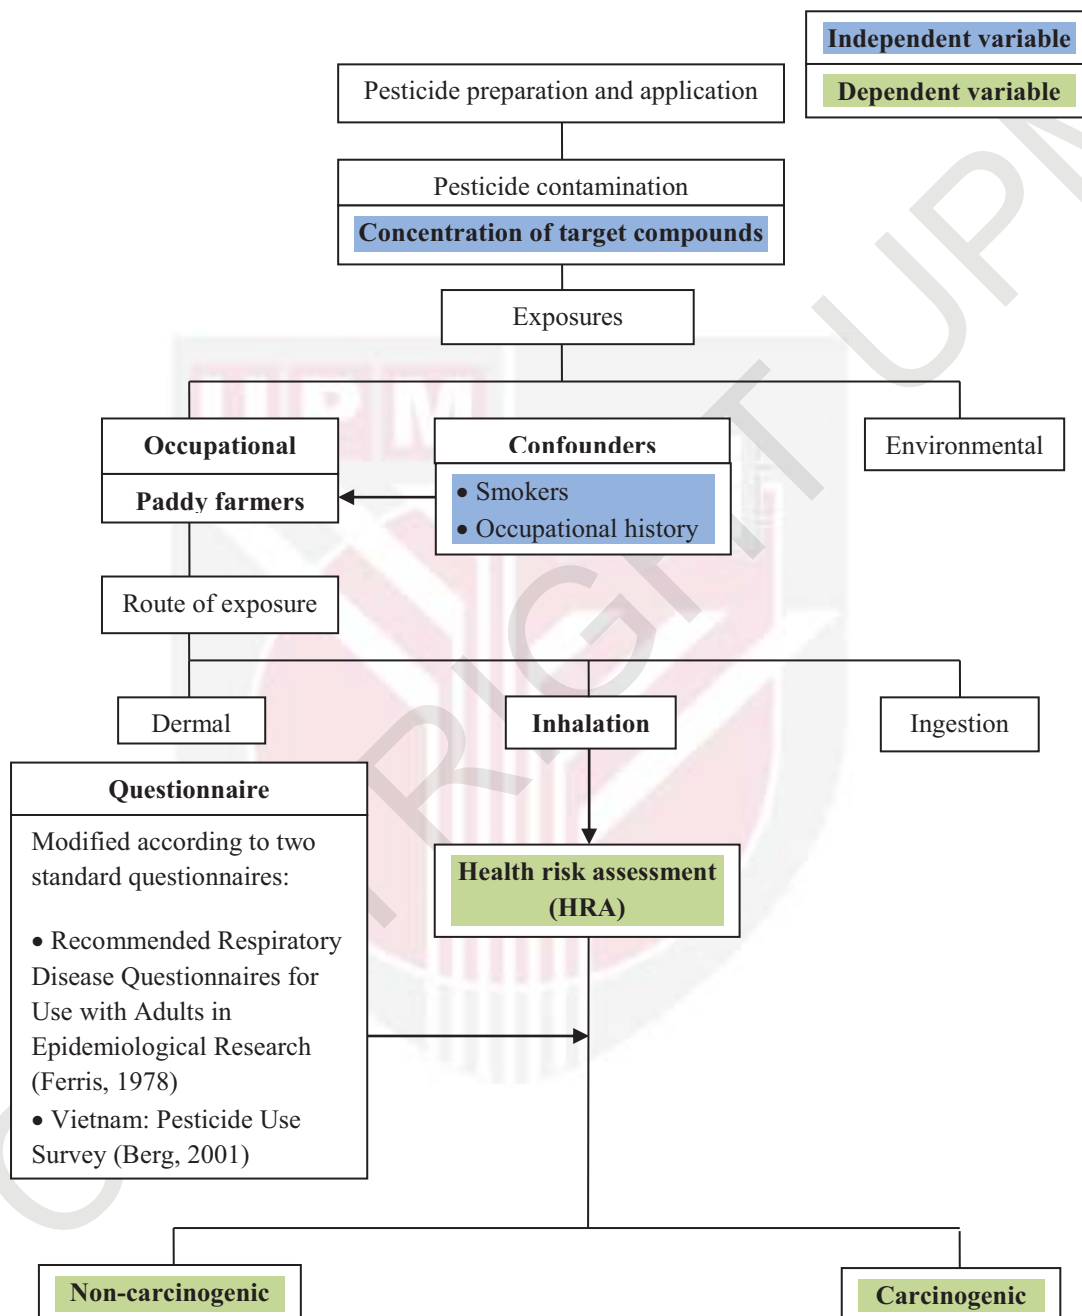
Independent variable

Dependent variable

Pesticide preparation and application

Pesticide contamination

Concentration of target compounds

Exposures

Occupational

Paddy farmers

Confounders

• Smokers
• Occupational history

Environmental

Route of exposure

Dermal

Inhalation

Ingestion

Questionnaire

Modified according to two standard questionnaires:

• Recommended Respiratory Disease Questionnaires for Use with Adults in Epidemiological Research (Ferris, 1978)
• Vietnam: Pesticide Use Survey (Berg, 2001)

Health risk assessment (HRA)

Non-carcinogenic

Carcinogenic

COPYRIGHT UPM